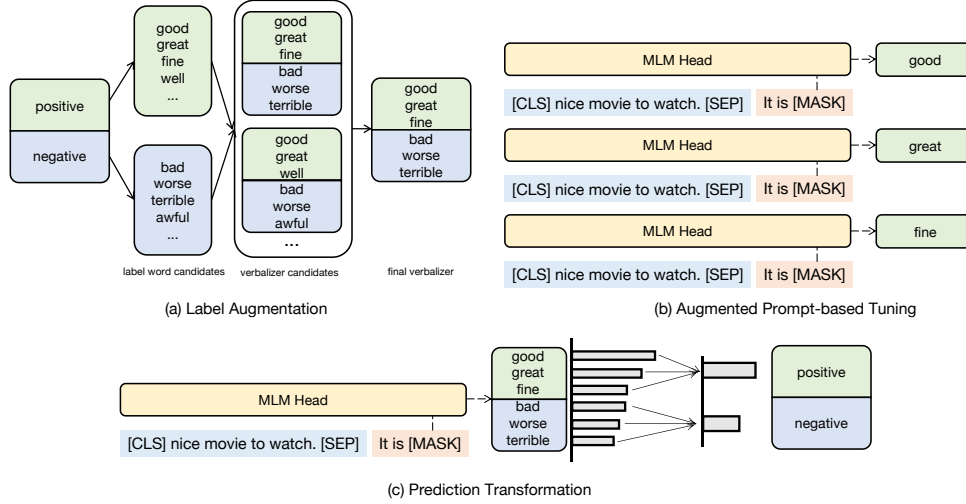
positive

negative

good
great
fine
well
...

bad
worse
terrible
awful
...

label word candidates

good
great
fine
bad
worse
terrible

good
great
well
bad
worse
awful

...

verbalizer candidates

good
great
fine
bad
worse
terrible

final verbalizer

(a) Label Augmentation

MLM Head

good

[CLS] nice movie to watch. [SEP]

It is [MASK]

MLM Head

great

[CLS] nice movie to watch. [SEP]

It is [MASK]

MLM Head

fine

[CLS] nice movie to watch. [SEP]

It is [MASK]

(b) Augmented Prompt-based Tuning

MLM Head

[CLS] nice movie to watch. [SEP]

It is [MASK]

good
great
fine
bad
worse
terrible

positive

negative

(c) Prediction Transformation